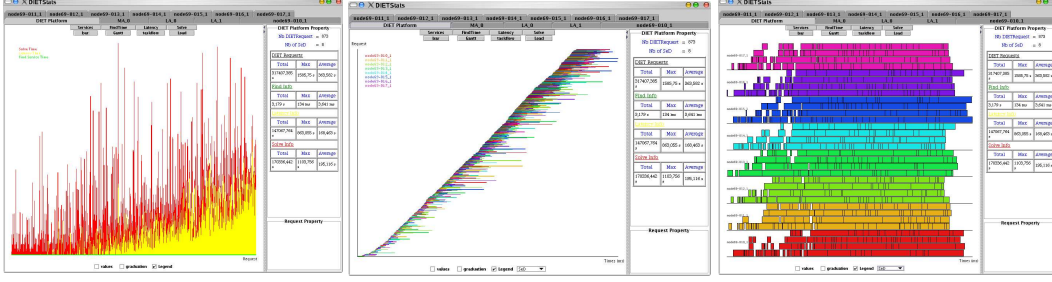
X DIETStats

node69-011_1 node69-012_1 node69-013_1 node69-014_1 node69-015_1 node69-016_1 node69-017_1
DIET Platform MA_0 LA_0 LA_1 node69-010_1

Services FindTime Latency Solve
Sed Gantt TaskFlow Load

Solve Time
Find Server Time

Request

DIET Platform Property
Nb DIETRequest = 870
Nb of SeD = 8

DIET Requests
| Total | Max | Average |
|---|---|---|
| 317407,595 s | 1598,75 s | 360,602 s |

Find Info
| Total | Max | Average |
|---|---|---|
| 3,179 s | 134 ms | 3,641 ms |

| Total | Max | Average |
|---|---|---|
| 167097,794 s | 565,055 s | 160,403 s |

Solve Info
| Total | Max | Average |
|---|---|---|
| 170206,442 s | 1103,756 s | 195,116 s |

Request Property

values graduation legend

X DIETStats

node69-011_1 node69-012_1 node69-013_1 node69-014_1 node69-015_1 node69-016_1 node69-017_1
DIET Platform MA_0 LA_0 LA_1 node69-010_1

Services FindTime Latency Solve
Sed Gantt TaskFlow Load

Request

Times (ms)

values graduation legend SeD

X DIETStats

node69-011_1 node69-012_1 node69-013_1 node69-014_1 node69-015_1 node69-016_1 node69-017_1
MA_0 LA_0 LA_1 node69-010_1

Services FindTime Latency Solve
Sed Gantt TaskFlow Load

Times (ms)

values graduation legend SeD

DIET Platform Property
Nb DIETRequest = 870
Nb of SeD = 8

Request Property